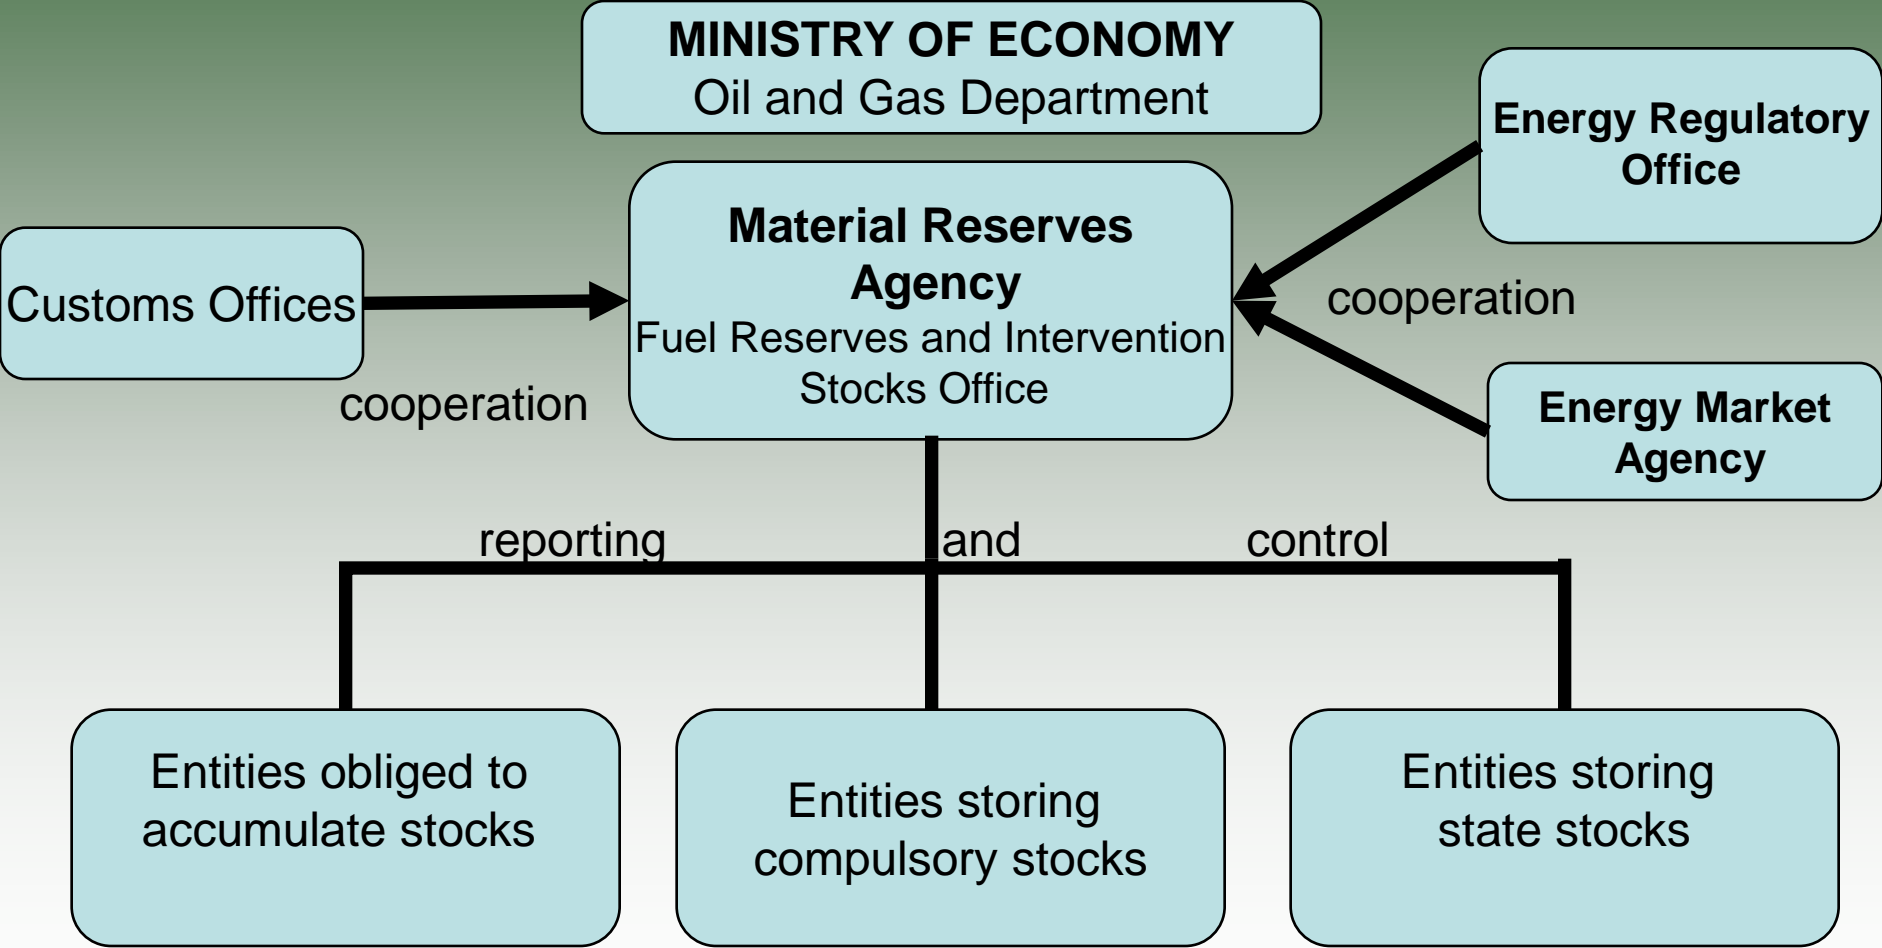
MINISTRY OF ECONOMY
Oil and Gas Department

Energy Regulatory Office

Customs Offices

Material Reserves Agency
Fuel Reserves and Intervention Stocks Office

cooperation

cooperation

Energy Market Agency

reporting and control

Entities obliged to accumulate stocks

Entities storing compulsory stocks

Entities storing state stocks